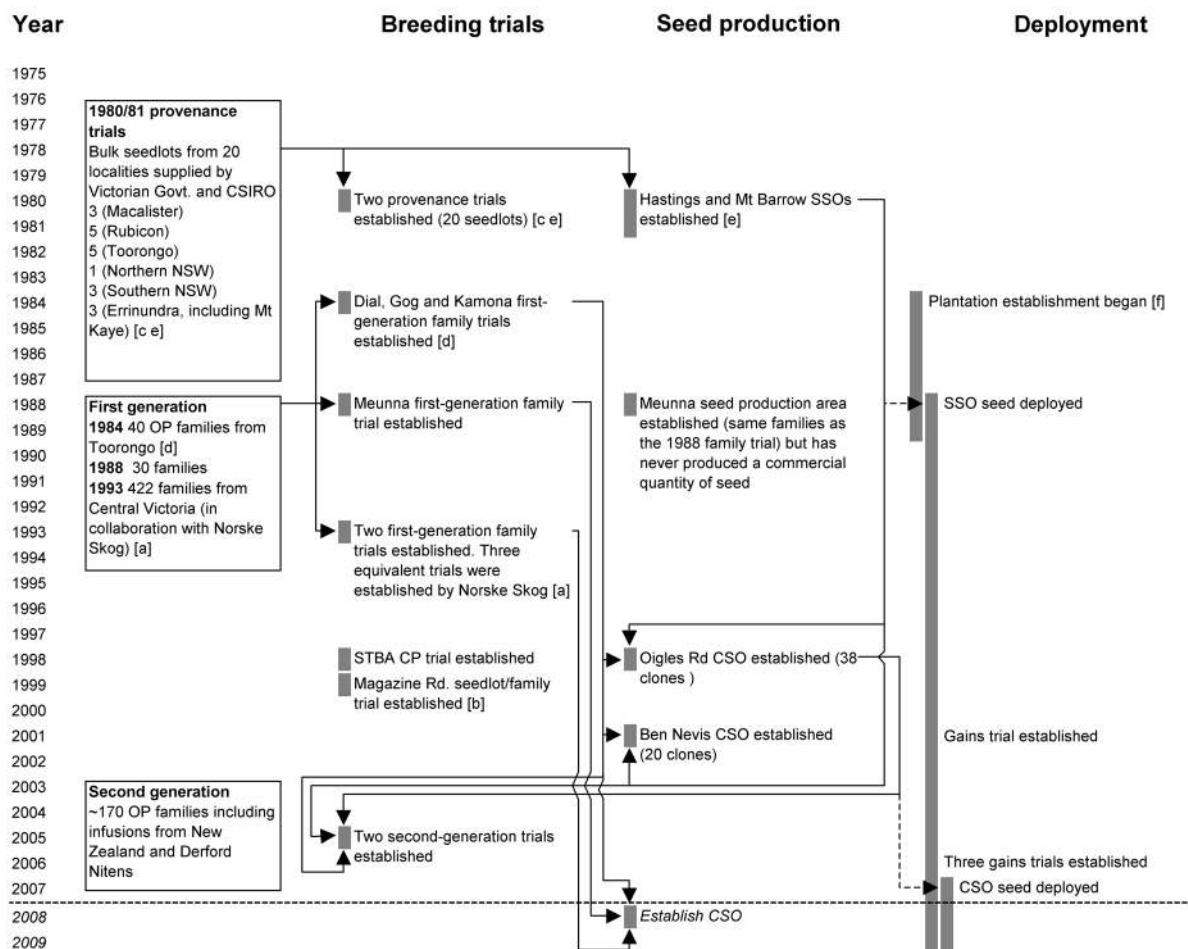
Year

Breeding trials

Seed production

Deployment

1975
1976
1977
1978
1979
1980
1981
1982
1983
1984
1985
1986
1987
1988
1989
1990
1991
1992
1993
1994
1995
1996
1997
1998
1999
2000
2001
2002
2003
2004
2005
2006
2007
2008
2009

**1980/81 provenance trials**
Bulk seedlots from 20 localities supplied by Victorian Govt. and CSIRO
3 (Macalister)
5 (Rubicon)
5 (Toorongo)
1 (Northern NSW)
3 (Southern NSW)
3 (Errinundra, including Mt Kaye) [c e]

**First generation**
**1984** 40 OP families from Toorongo [d]
**1988** 30 families
**1993** 422 families from Central Victoria (in collaboration with Norske Skog) [a]

**Second generation**
~170 OP families including infusions from New Zealand and Derford Nitens

Two provenance trials established (20 seedlots) [c e]

Dial, Gog and Kamona first-generation family trials established [d]

Meunna first-generation family trial established

Two first-generation family trials established. Three equivalent trials were established by Norske Skog [a]

STBA CP trial established

Magazine Rd. seedlot/family trial established [b]

Two second-generation trials established

Hastings and Mt Barrow SSOs established [e]

Meunna seed production area established (same families as the 1988 family trial) but has never produced a commercial quantity of seed

Oigles Rd CSO established (38 clones )

Ben Nevis CSO established (20 clones)

*Establish CSO*

Plantation establishment began [f]

SSO seed deployed

Gains trial established

Three gains trials established

CSO seed deployed